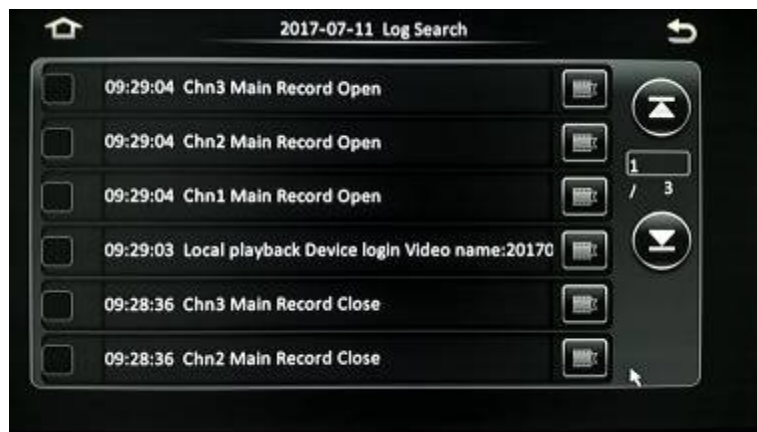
2017-07-11 Log Search

09:29:04 Chn3 Main Record Open

09:29:04 Chn2 Main Record Open

09:29:04 Chn1 Main Record Open

09:29:03 Local playback Device login Video name:20170

09:28:36 Chn3 Main Record Close

09:28:36 Chn2 Main Record Close

1
/ 3